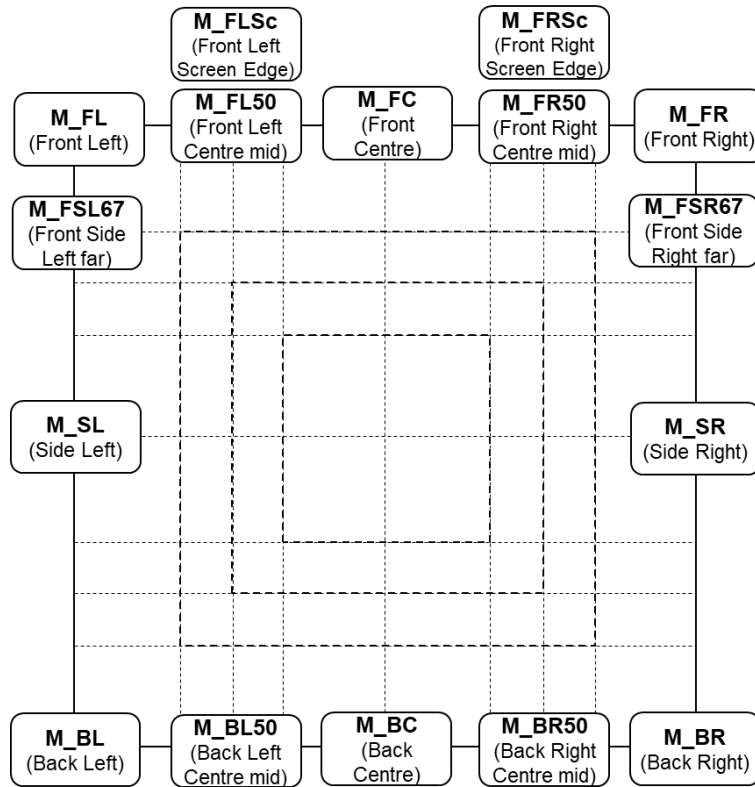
M_FLSc
(Front Left Screen Edge)

M_FRSc
(Front Right Screen Edge)

M_FL
(Front Left)

M_FL50
(Front Left Centre mid)

M_FC
(Front Centre)

M_FR50
(Front Right Centre mid)

M_FR
(Front Right)

M_FSL67
(Front Side Left far)

M_FSR67
(Front Side Right far)

M_SL
(Side Left)

M_SR
(Side Right)

M_BL
(Back Left)

M_BL50
(Back Left Centre mid)

M_BC
(Back Centre)

M_BR50
(Back Right Centre mid)

M_BR
(Back Right)